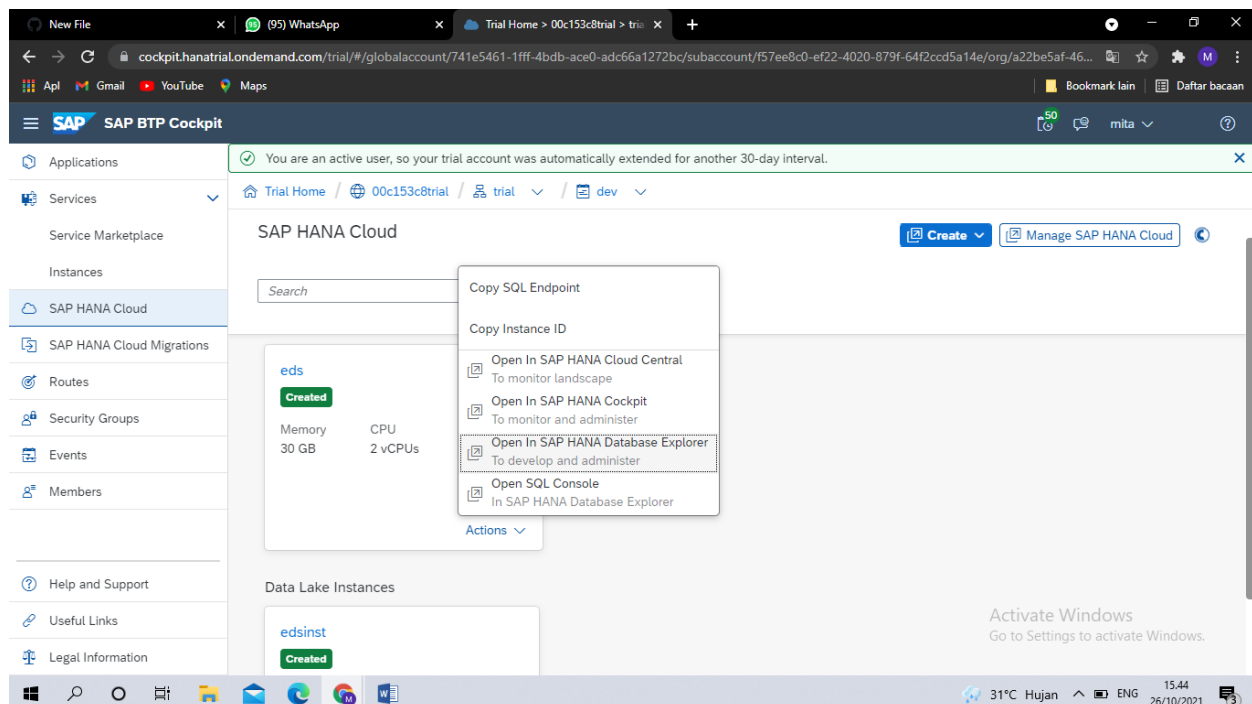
New File ×
(95) WhatsApp ×
Trial Home > 00c153c8trial > tria ×
+

cockpit.hanatrial.ondemand.com/trial/#/globalaccount/741e5461-1fff-4bdb-ace0-adc66a1272bc/subaccount/f57ee8c0-ef22-4020-879f-64f2ccd5a14e/org/a22be5af-46...

Apl Gmail YouTube Maps
Bookmark lain Daftar bacaan

SAP BTP Cockpit
50
mita

Applications
Services
Service Marketplace
Instances
SAP HANA Cloud
SAP HANA Cloud Migrations
Routes
Security Groups
Events
Members
Help and Support
Useful Links
Legal Information

You are an active user, so your trial account was automatically extended for another 30-day interval.

Trial Home / 00c153c8trial / trial / dev

SAP HANA Cloud
Create
Manage SAP HANA Cloud

Search

Copy SQL Endpoint
Copy Instance ID
Open In SAP HANA Cloud Central
To monitor landscape
Open In SAP HANA Cockpit
To monitor and administer
Open In SAP HANA Database Explorer
To develop and administer
Open SQL Console
In SAP HANA Database Explorer

eds
Created
Memory 30 GB
CPU 2 vCPUs
Actions

Data Lake Instances
edsinst
Created

Activate Windows
Go to Settings to activate Windows.

31°C Hujan ENG 15.44 26/10/2021 3